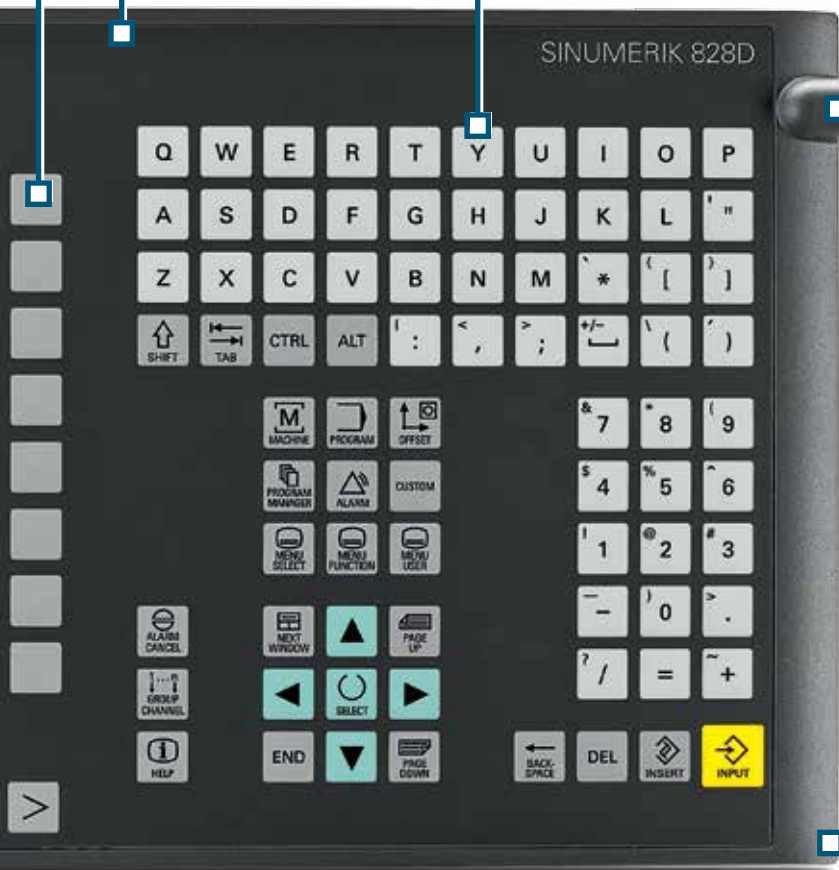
SINUMERIK 828D

Q W E R T Y U I O P
A S D F G H J K L ' "
Z X C V B N M ` * { [ } ]
SHIFT TAB CTRL ALT | : < , > ; +/– \ ( ' )

MACHINE PROGRAM OFFSET
PROGRAM MANAGER ALARM CUSTOM
MENU SELECT MENU FUNCTION MENU USER

& 7 * 8 ( 9
$ 4 % 5 ^ 6
! 1 @ 2 # 3
_ – ) 0 > .
? / = ~ +

ALARM CANCEL
GROUP CHANNEL
HELP
NEXT WINDOW
PAGE UP
SELECT
END
PAGE DOWN
BACK-SPACE
DEL
INSERT
INPUT

>